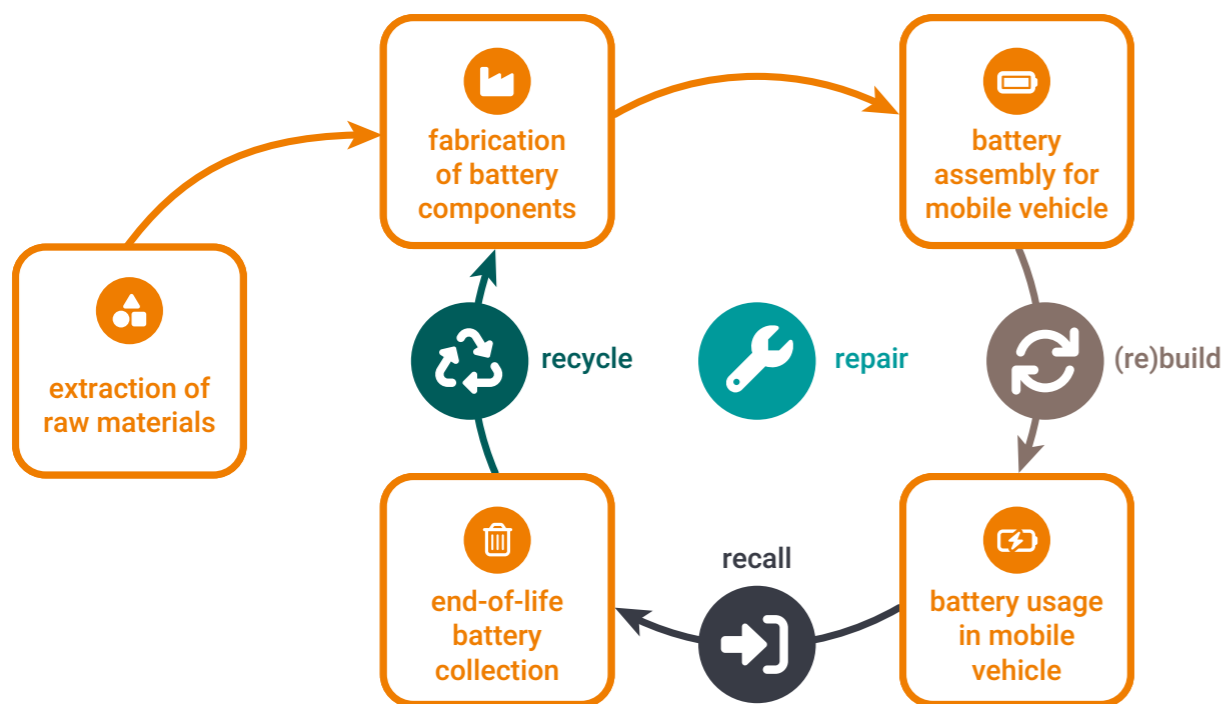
fabrication of battery components

battery assembly for mobile vehicle

extraction of raw materials

recycle

repair

(re)build

end-of-life battery collection

recall

battery usage in mobile vehicle